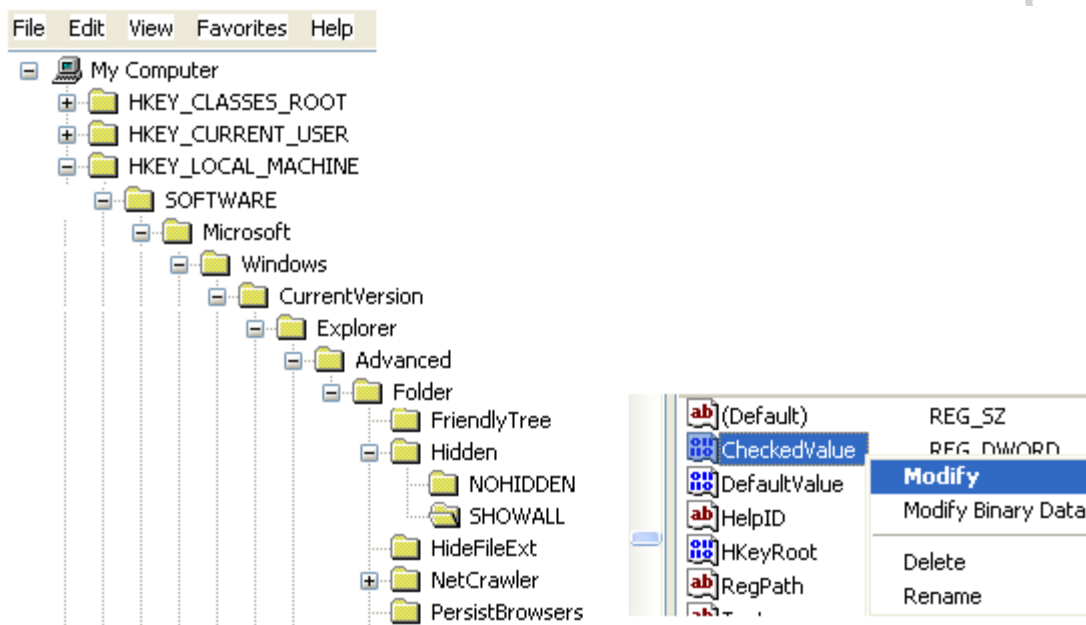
File Edit View Favorites Help

My Computer
HKEY_CLASSES_ROOT
HKEY_CURRENT_USER
HKEY_LOCAL_MACHINE
SOFTWARE
Microsoft
Windows
CurrentVersion
Explorer
Advanced
Folder
FriendlyTree
Hidden
NOHIDDEN
SHOWALL
HideFileExt
NetCrawler
PersistBrowsers

(Default) REG_SZ
CheckedValue REG_DWORD
DefaultValue
HelpID
HKeyRoot
RegPath

Modify
Modify Binary Data
Delete
Rename